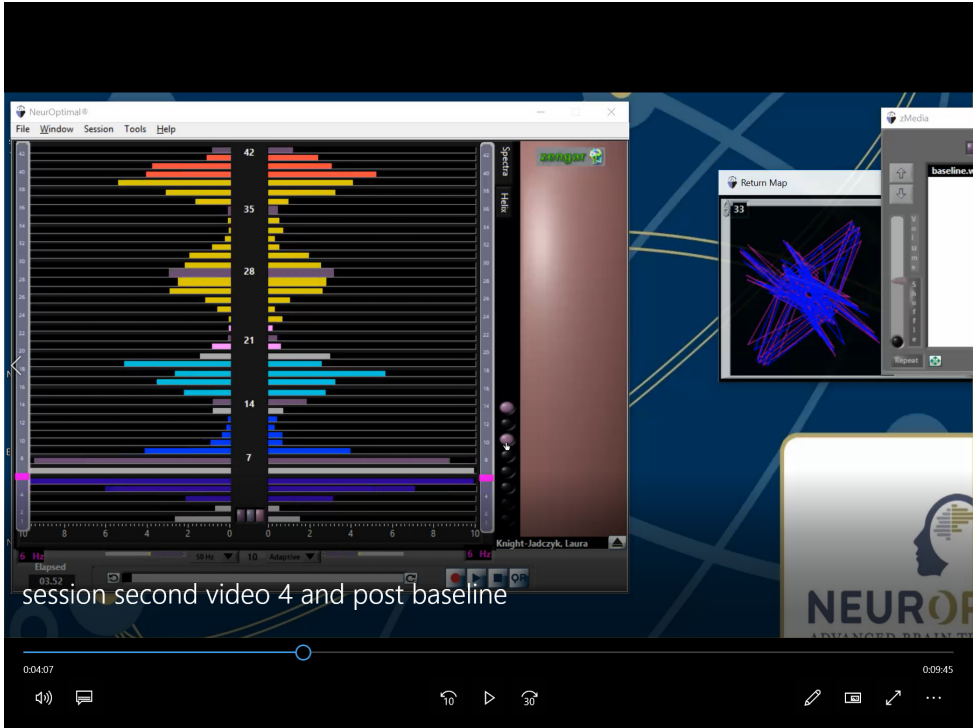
NeurOptimal®
File Window Session Tools Help
42
35
28
21
14
7
42 40 38 36 34 32 30 28 26 24 22 20 18 16 14 12 10 8 6 4 2
10 8 6 4 2 0 0 2 4 6 8 10
Spectra
Helix
zengar
6 Hz
50 Hz
10 Adaptive
6 Hz
Elapsed
03.52
Knight-Jadczyk, Laura
Return Map
33
zMedia
baseline.w
Repeat
NEUROP
ADVANCED BRAIN T
session second video 4 and post baseline
0:04:07
0:09:45
10
30